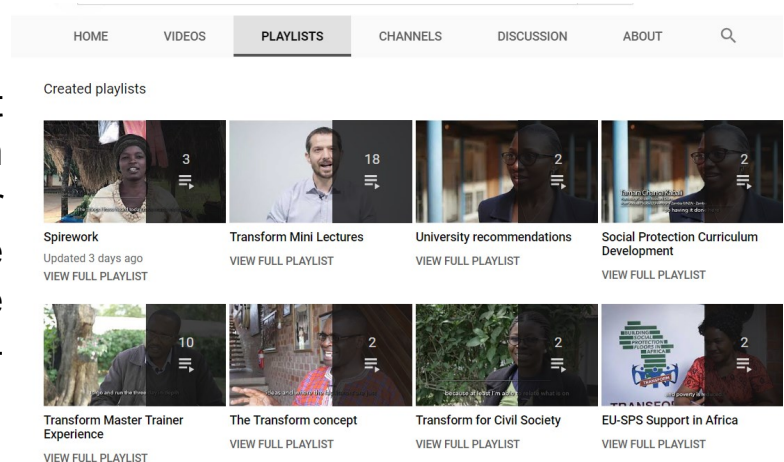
HOME VIDEOS PLAYLISTS CHANNELS DISCUSSION ABOUT

Created playlists

3

Spirework
Updated 3 days ago
VIEW FULL PLAYLIST

18

Transform Mini Lectures
VIEW FULL PLAYLIST

2

University recommendations
VIEW FULL PLAYLIST

2

Social Protection Curriculum Development
VIEW FULL PLAYLIST

10

Transform Master Trainer Experience
VIEW FULL PLAYLIST

2

The Transform concept
VIEW FULL PLAYLIST

2

Transform for Civil Society
VIEW FULL PLAYLIST

2

EU-SPS Support in Africa
VIEW FULL PLAYLIST